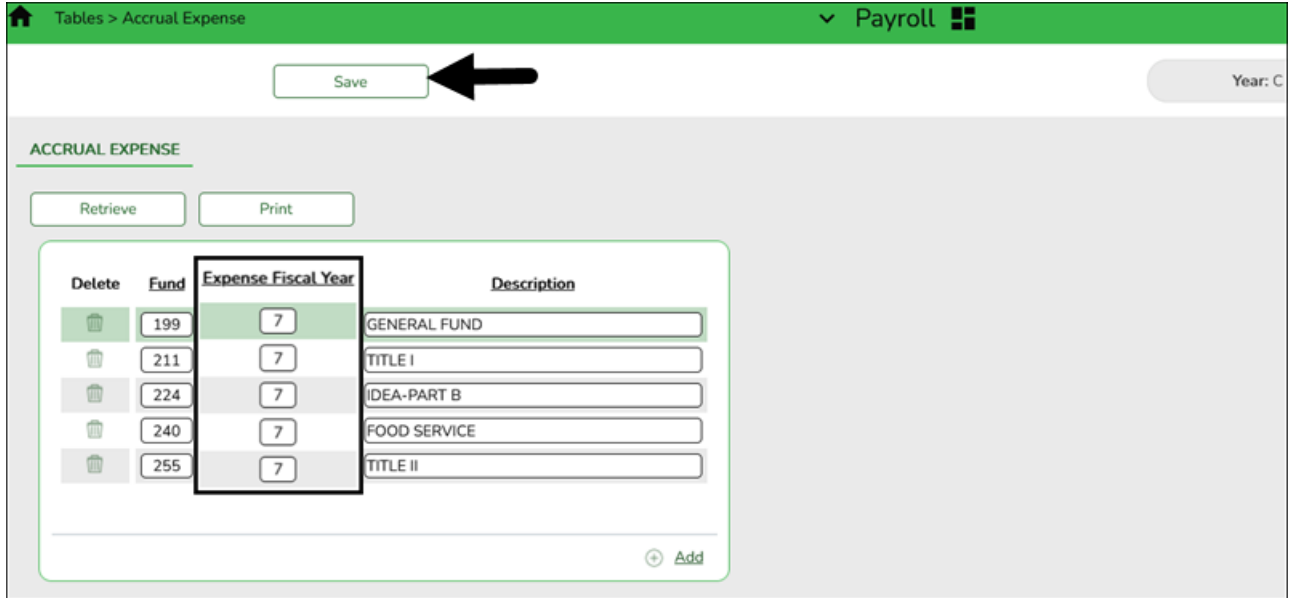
Tables > Accrual Expense

Payroll

Save

Year: C

ACCRUAL EXPENSE

Retrieve

Print

| Delete | Fund | Expense Fiscal Year | Description |
|---|---|---|---|
| | 199 | 7 | GENERAL FUND |
| | 211 | 7 | TITLE I |
| | 224 | 7 | IDEA-PART B |
| | 240 | 7 | FOOD SERVICE |
| | 255 | 7 | TITLE II |

Add